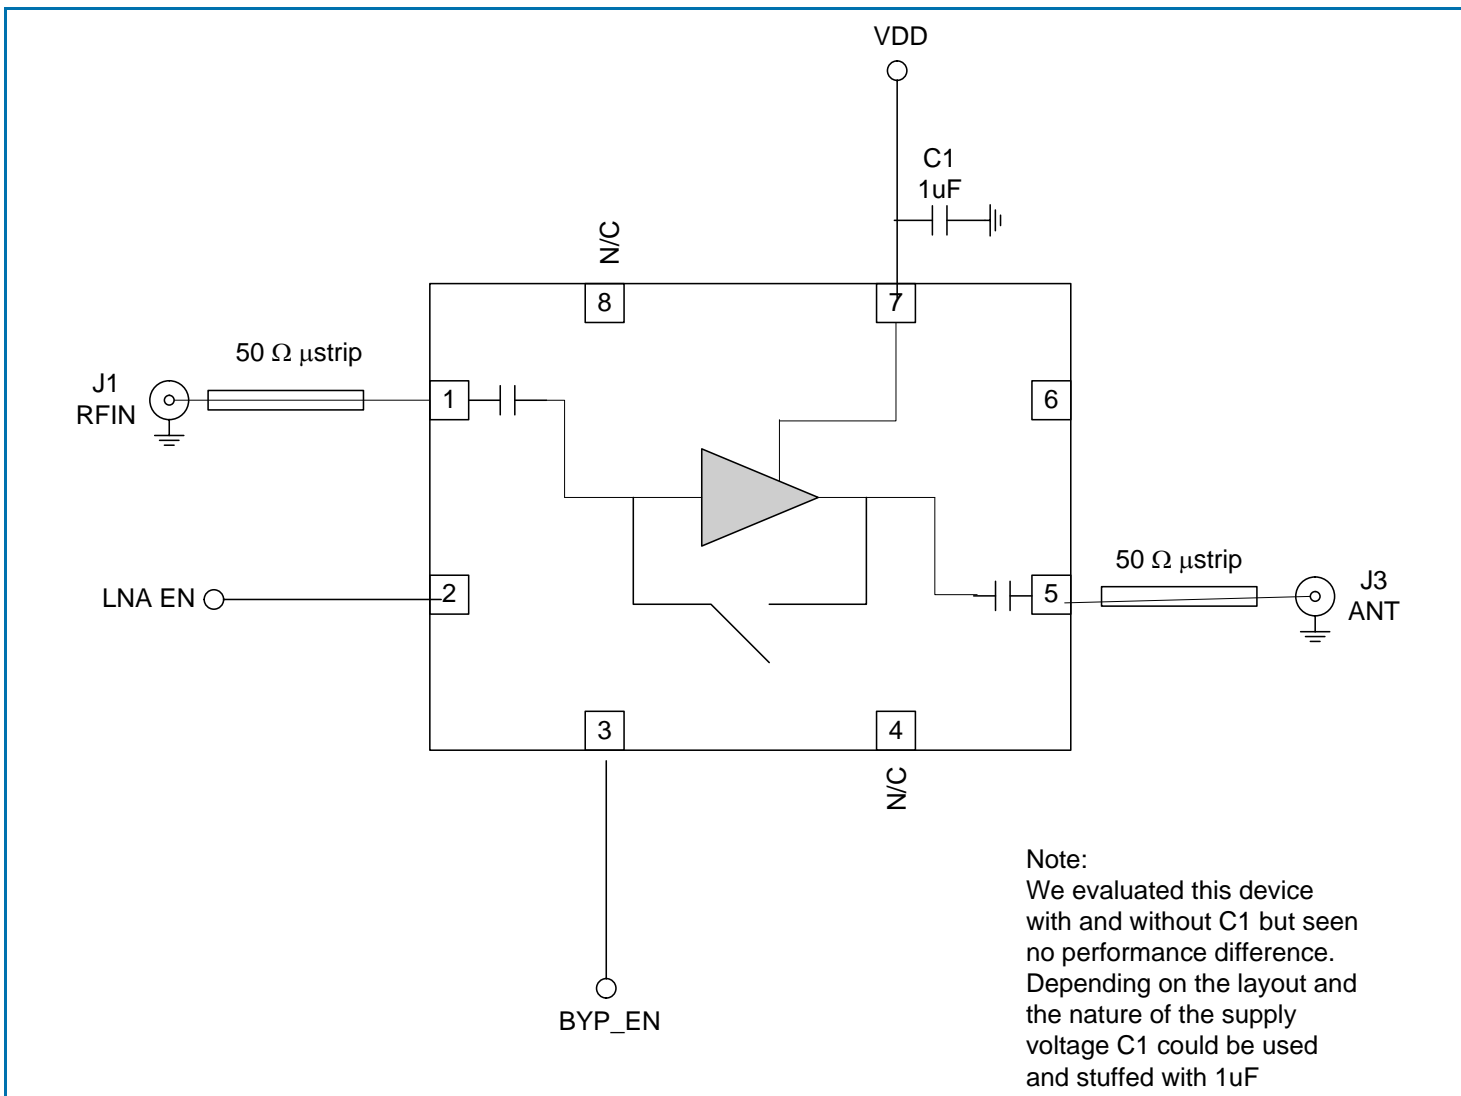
VDD

C1
1uF

N/C

8

7

50 Ω μstrip

J1
RFIN

1

6

LNA EN

2

5

50 Ω μstrip

J3
ANT

3

4

N/C

BYP_EN

Note:
We evaluated this device with and without C1 but seen no performance difference. Depending on the layout and the nature of the supply voltage C1 could be used and stuffed with 1uF